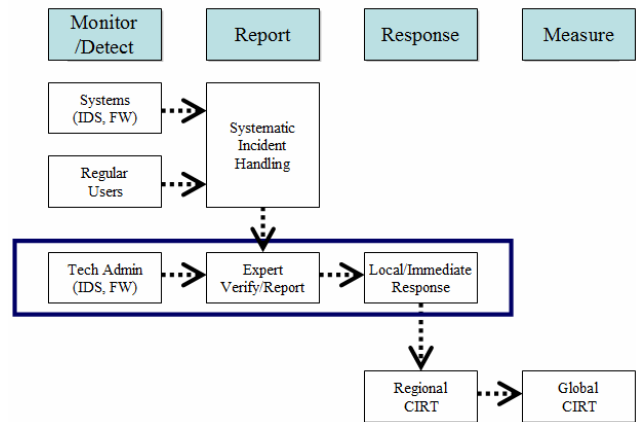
Monitor /Detect

Report

Response

Measure

Systems (IDS, FW)

Regular Users

Systematic Incident Handling

Tech Admin (IDS, FW)

Expert Verify/Report

Local/Immediate Response

Regional CIRT

Global CIRT